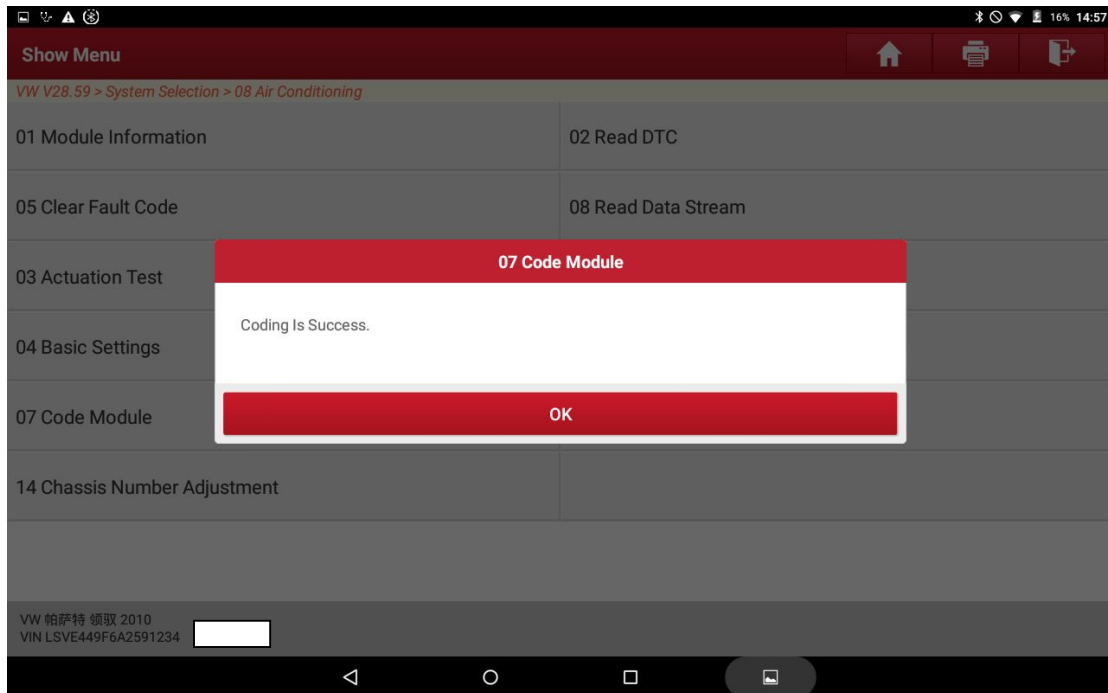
16% 14:57

Show Menu

VW V28.59 > System Selection > 08 Air Conditioning

01 Module Information

02 Read DTC

05 Clear Fault Code

08 Read Data Stream

03 Actuation Test

04 Basic Settings

07 Code Module

14 Chassis Number Adjustment

07 Code Module

Coding Is Success.

OK

VW 帕萨特 领驭 2010
VIN LSVE449F6A2591234